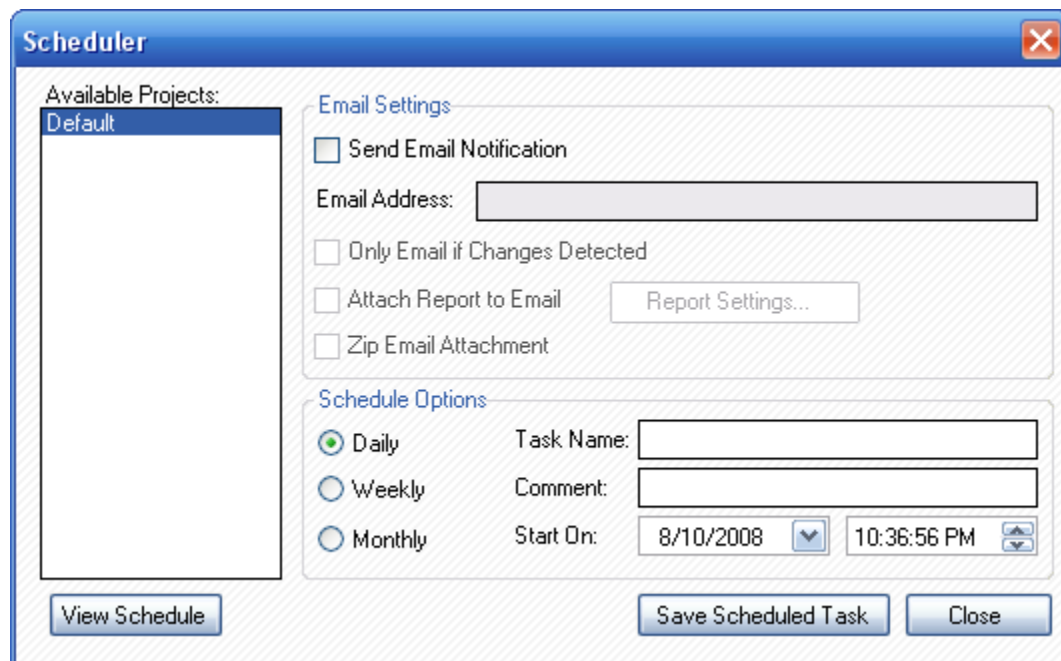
Scheduler

Available Projects:
Default

Email Settings
Send Email Notification
Email Address:
Only Email if Changes Detected
Attach Report to Email
Report Settings...
Zip Email Attachment

Schedule Options
Daily
Weekly
Monthly
Task Name:
Comment:
Start On:
8/10/2008
10:36:56 PM

View Schedule
Save Scheduled Task
Close